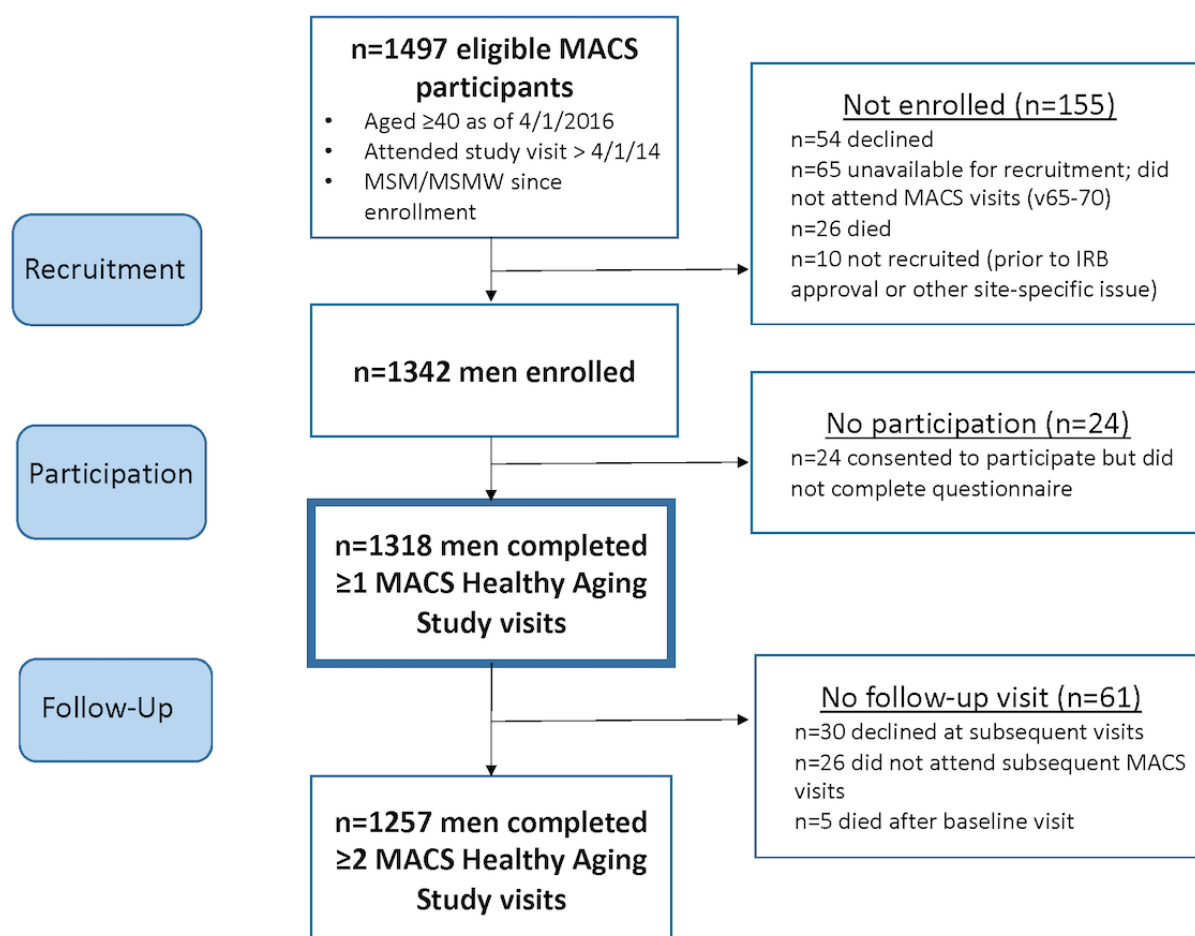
n=1497 eligible MACS participants

- Aged ≥40 as of 4/1/2016
- Attended study visit > 4/1/14
- MSM/MSMW since enrollment

Not enrolled (n=155)
n=54 declined
n=65 unavailable for recruitment; did not attend MACS visits (v65-70)
n=26 died
n=10 not recruited (prior to IRB approval or other site-specific issue)

Recruitment

n=1342 men enrolled

No participation (n=24)
n=24 consented to participate but did not complete questionnaire

Participation

n=1318 men completed ≥1 MACS Healthy Aging Study visits

Follow-Up

No follow-up visit (n=61)
n=30 declined at subsequent visits
n=26 did not attend subsequent MACS visits
n=5 died after baseline visit

n=1257 men completed ≥2 MACS Healthy Aging Study visits